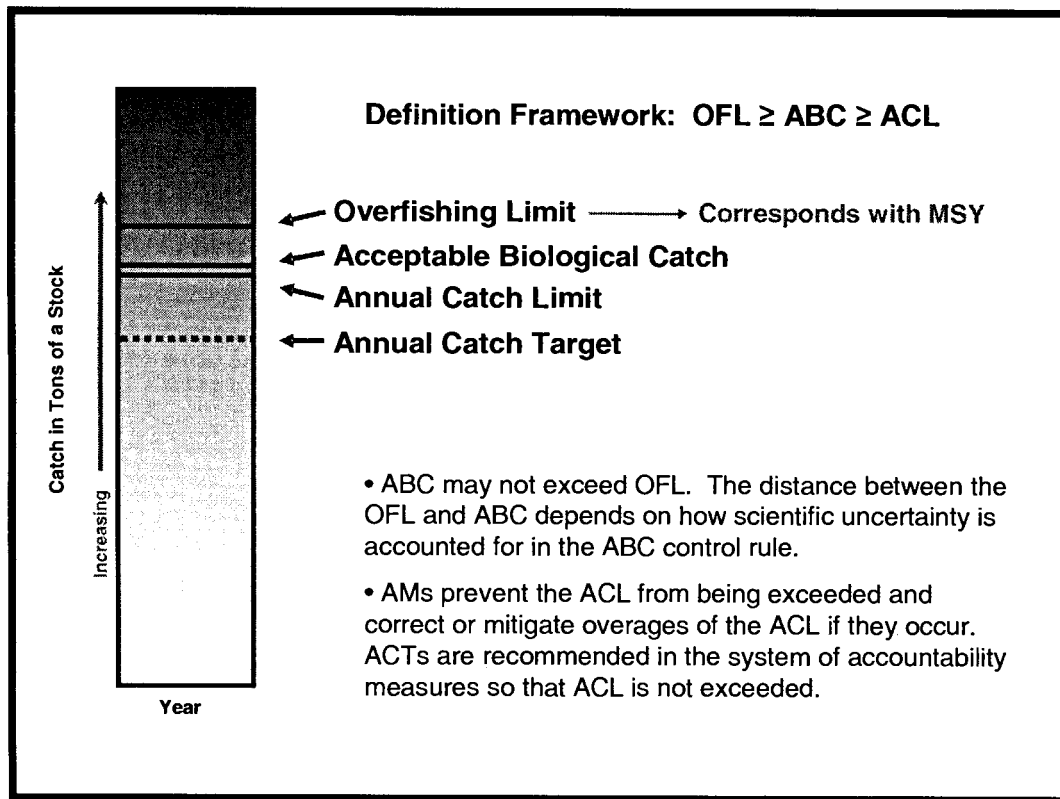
Definition Framework: OFL ≥ ABC ≥ ACL

Overfishing Limit → Corresponds with MSY

Acceptable Biological Catch

Annual Catch Limit

Annual Catch Target

Catch in Tons of a Stock

Increasing

Year

• ABC may not exceed OFL. The distance between the OFL and ABC depends on how scientific uncertainty is accounted for in the ABC control rule.

• AMs prevent the ACL from being exceeded and correct or mitigate overages of the ACL if they occur. ACTs are recommended in the system of accountability measures so that ACL is not exceeded.